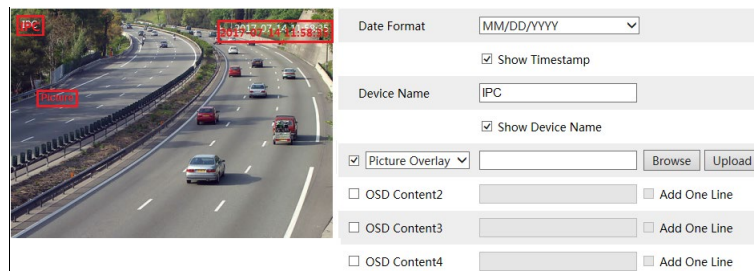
IPC

2017-07-14 11:58:35

Picture

Date Format MM/DD/YYYY

☑ Show Timestamp

Device Name IPC

☑ Show Device Name

☑ Picture Overlay Browse Upload

☐ OSD Content2 ☐ Add One Line

☐ OSD Content3 ☐ Add One Line

☐ OSD Content4 ☐ Add One Line